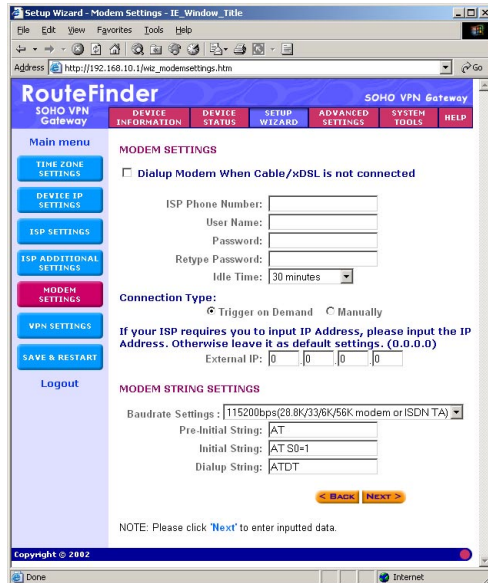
Setup Wizard - Modem Settings - IE_Window_Title

File Edit View Favorites Tools Help

Address http://192.168.10.1/wiz_modemsettings.htm Go

RouteFinder SOHO VPN Gateway

SOHO VPN Gateway

DEVICE INFORMATION | DEVICE STATUS | SETUP WIZARD | ADVANCED SETTINGS | SYSTEM TOOLS | HELP

Main menu

TIME ZONE SETTINGS

DEVICE IP SETTINGS

ISP SETTINGS

ISP ADDITIONAL SETTINGS

MODEM SETTINGS

VPN SETTINGS

SAVE & RESTART

Logout

MODEM SETTINGS

☐ Dialup Modem When Cable/xDSL is not connected

ISP Phone Number:

User Name:

Password:

Retype Password:

Idle Time: 30 minutes

Connection Type:

Trigger on Demand Manually

If your ISP requires you to input IP Address, please input the IP Address. Otherwise leave it as default settings. (0.0.0.0)

External IP: 0 . 0 . 0 . 0

MODEM STRING SETTINGS

Baudrate Settings : 115200bps(28.8K/33.6K/56K modem or ISDN TA)

Pre-Initial String: AT

Initial String: AT S0=1

Dialup String: ATDT

< BACK NEXT >

NOTE: Please click 'Next' to enter inputted data.

Copyright © 2002

Done

Internet